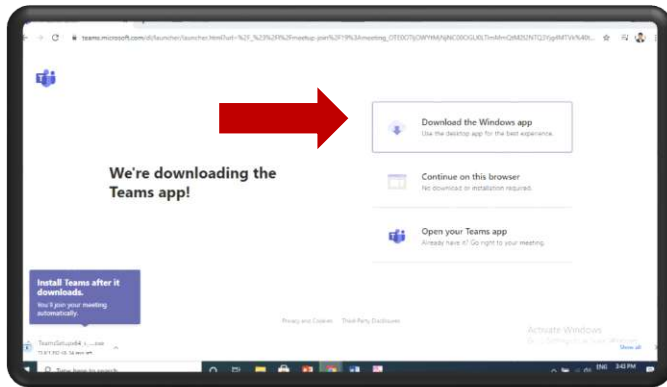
teams.microsoft.com/dl/launcher/launcher.html?url=%2F_%23%2Fl%2Fmeetup-join%2F19%3Ameeting_OTE0OTljOWYtMjNjNC00OGU0LTlmMmQtM2NTQ2Yjg4MTVk%40t...

We're downloading the Teams app!

Download the Windows app
Use the desktop app for the best experience.

Continue on this browser
No download or installation required.

Open your Teams app
Already have it? Go right to your meeting.

Install Teams after it downloads.
You'll join your meeting automatically.

Privacy and Cookies   Third-Party Disclosures

Activate Windows

TeamsSetup64_c....exe

Show all

Type here to search

ENG 3:43 PM